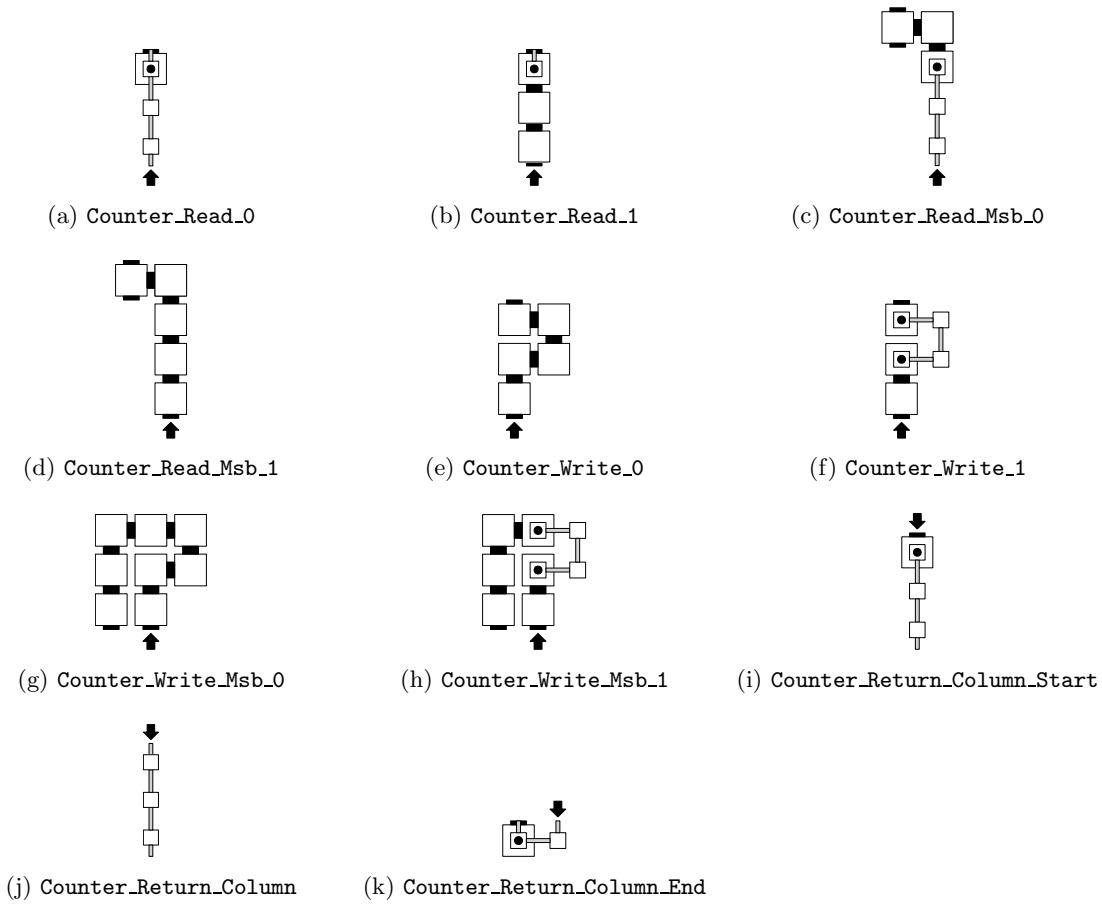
(a) Counter_Read_0

(b) Counter_Read_1

(c) Counter_Read_Msb_0

(d) Counter_Read_Msb_1

(e) Counter_Write_0

(f) Counter_Write_1

(g) Counter_Write_Msb_0

(h) Counter_Write_Msb_1

(i) Counter_Return_Column_Start

(j) Counter_Return_Column

(k) Counter_Return_Column_End